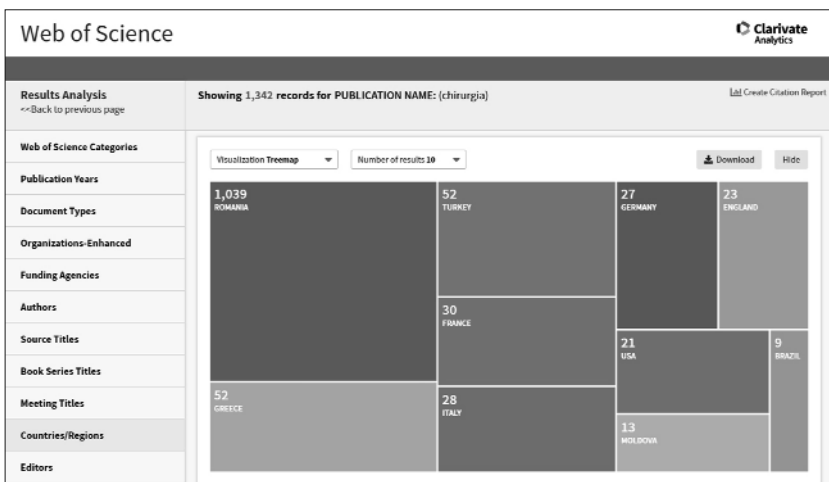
Web of Science

Clarivate Analytics

Results Analysis
<<Back to previous page

Showing 1,342 records for PUBLICATION NAME: (chirurgia)

Create Citation Report

Web of Science Categories

Publication Years

Document Types

Organizations-Enhanced

Funding Agencies

Authors

Source Titles

Book Series Titles

Meeting Titles

Countries/Regions

Editors

Visualization Treemap

Number of results 10

Download

Hide

1,039
ROMANIA

52
TURKEY

27
GERMANY

23
ENGLAND

30
FRANCE

21
USA

9
BRAZIL

52
GREECE

28
ITALY

13
MOLDOVA